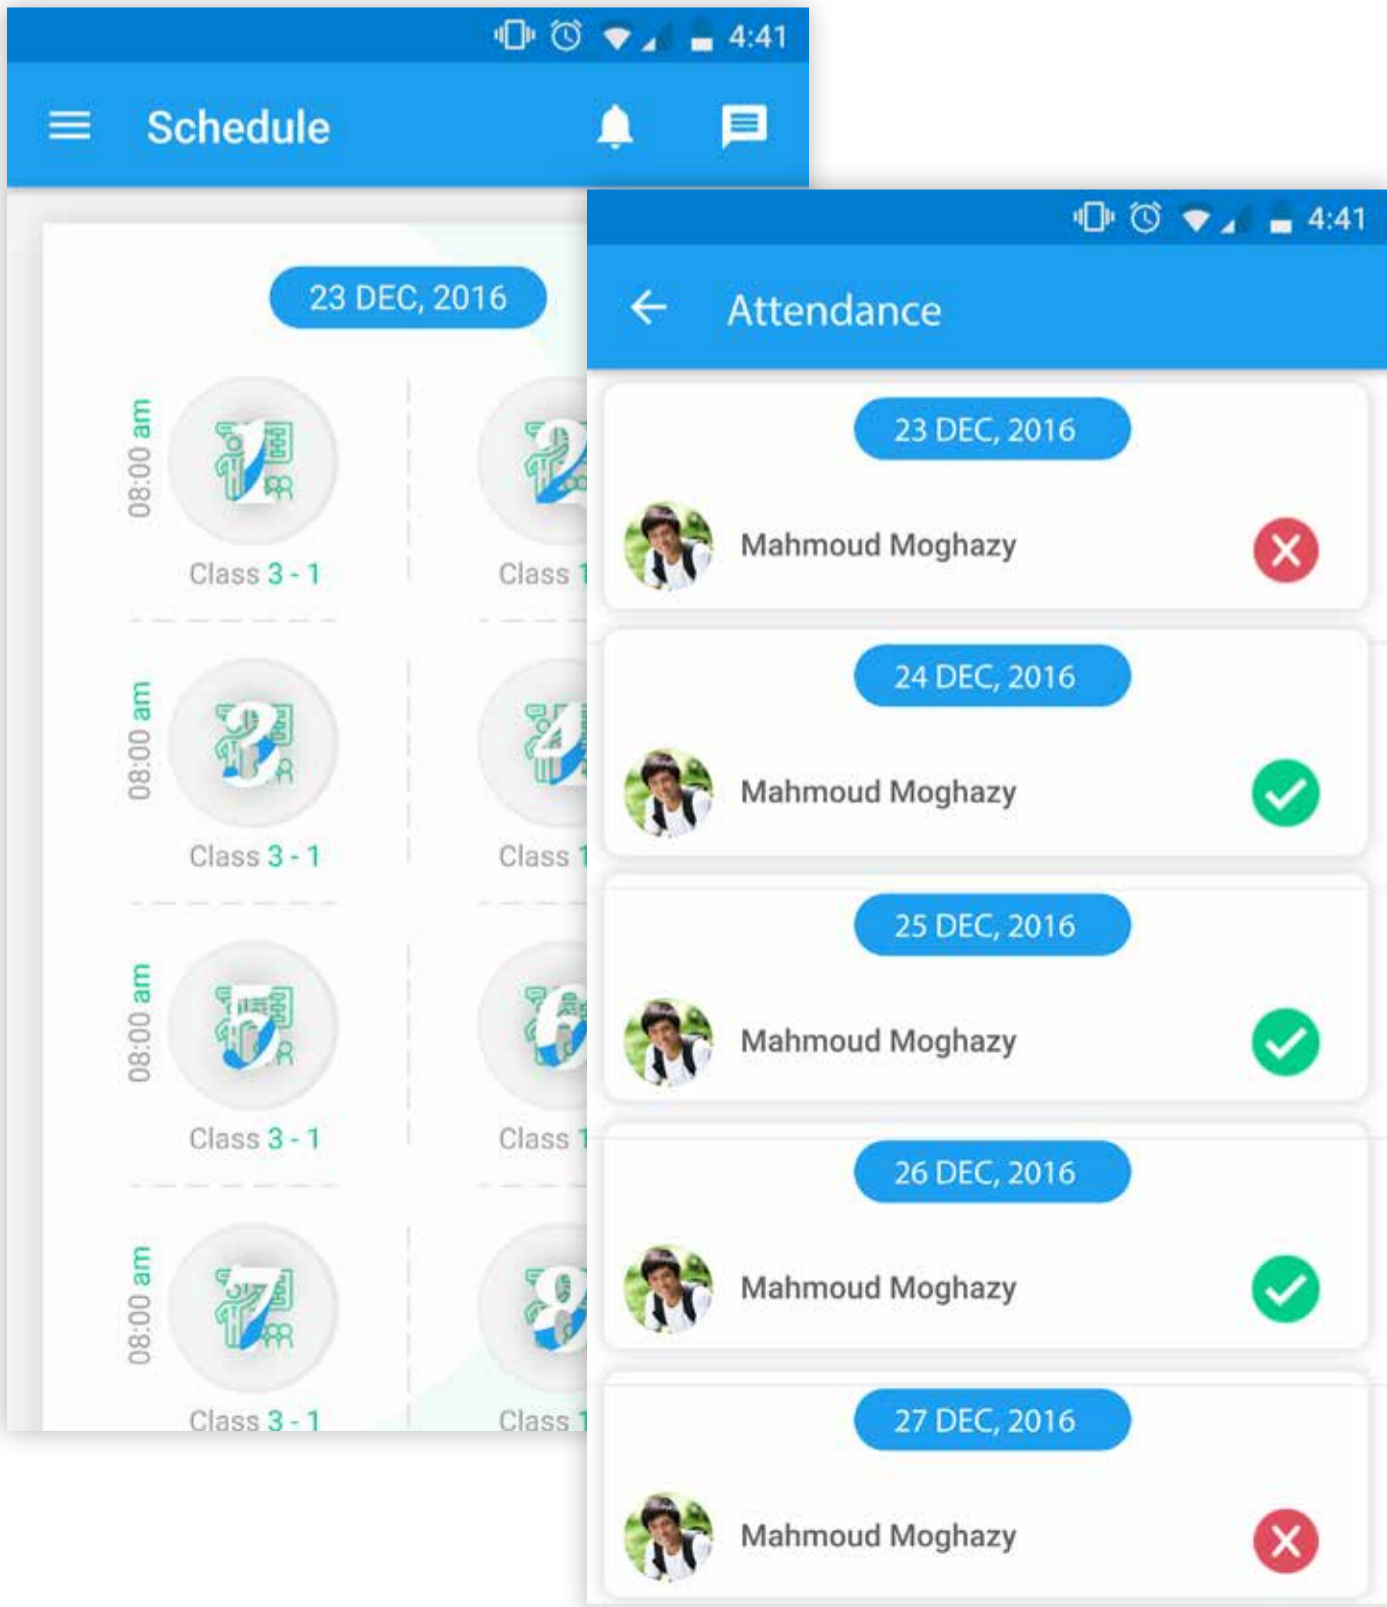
4:41

Schedule

23 DEC, 2016

08:00 am

1

Class 3 - 1

2

Class 1

08:00 am

3

Class 3 - 1

4

Class 1

08:00 am

5

Class 3 - 1

6

Class 1

08:00 am

7

Class 3 - 1

8

Class 1

4:41

Attendance

23 DEC, 2016

Mahmoud Moghazy

24 DEC, 2016

Mahmoud Moghazy

25 DEC, 2016

Mahmoud Moghazy

26 DEC, 2016

Mahmoud Moghazy

27 DEC, 2016

Mahmoud Moghazy